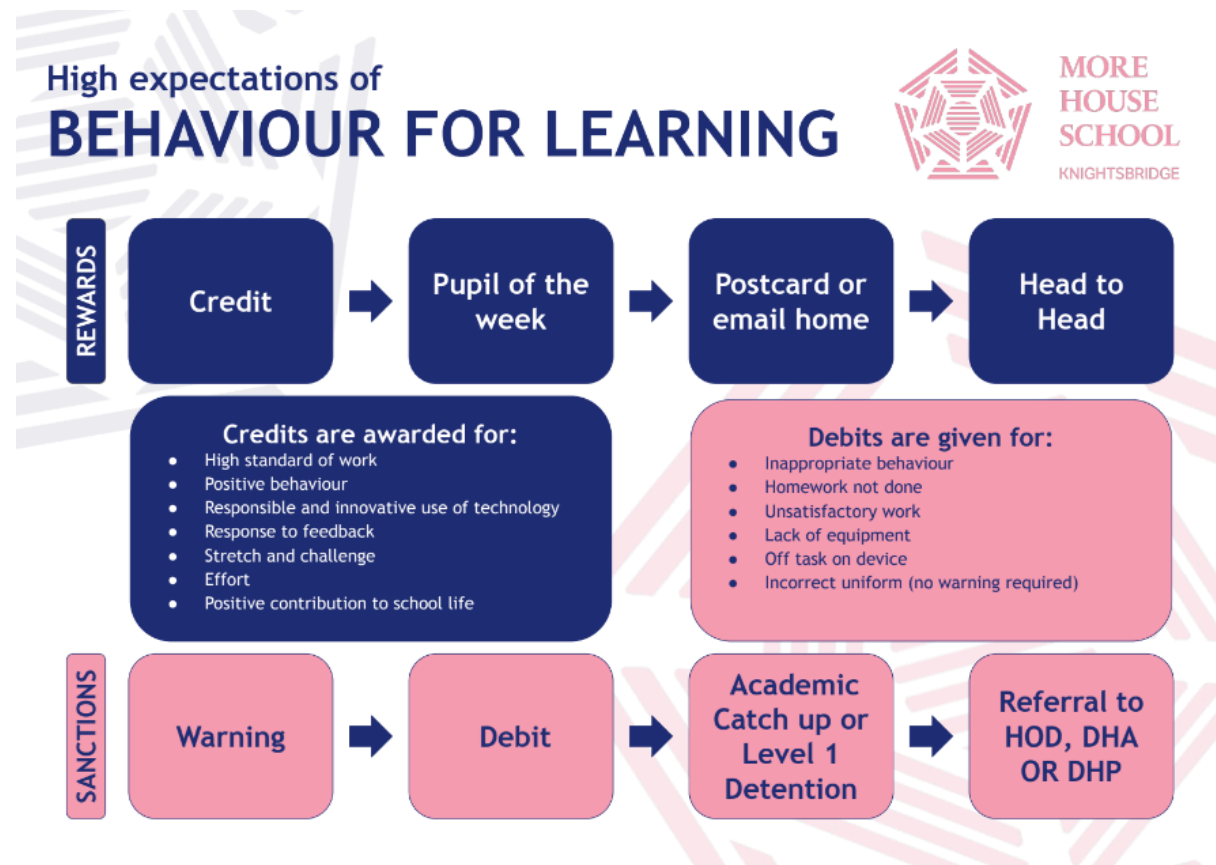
High expectations of
BEHAVIOUR FOR LEARNING

MORE HOUSE SCHOOL
KNIGHTSBRIDGE

REWARDS

Credit

Pupil of the week

Postcard or email home

Head to Head

Credits are awarded for:
- High standard of work
- Positive behaviour
- Responsible and innovative use of technology
- Response to feedback
- Stretch and challenge
- Effort
- Positive contribution to school life

Debits are given for:
- Inappropriate behaviour
- Homework not done
- Unsatisfactory work
- Lack of equipment
- Off task on device
- Incorrect uniform (no warning required)

SANCTIONS

Warning

Debit

Academic Catch up or Level 1 Detention

Referral to HOD, DHA OR DHP